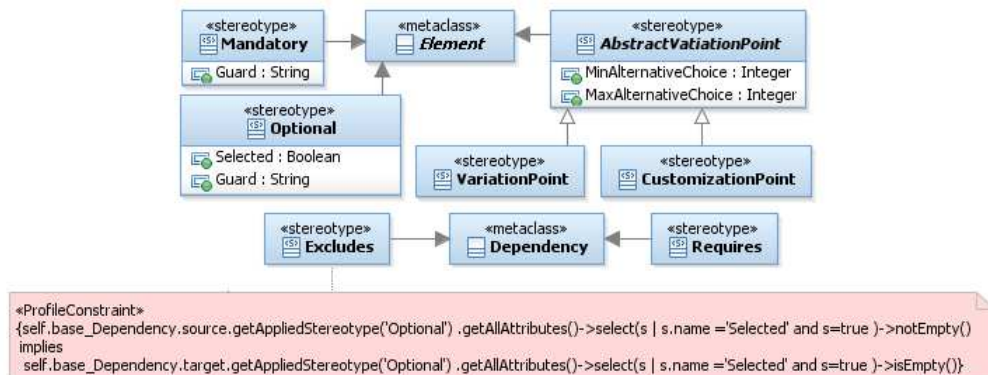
«stereotype»
Mandatory
Guard : String

«metaclass»
Element

«stereotype»
AbstractVatiationPoint
MinAlternativeChoice : Integer
MaxAlternativeChoice : Integer

«stereotype»
Optional
Selected : Boolean
Guard : String

«stereotype»
VariationPoint

«stereotype»
CustomizationPoint

«stereotype»
Excludes

«metaclass»
Dependency

«stereotype»
Requires

«ProfileConstraint»
{self.base_Dependency.source.getAppliedStereotype('Optional') .getAllAttributes()->select(s | s.name ='Selected' and s=true )->notEmpty()
implies
self.base_Dependency.target.getAppliedStereotype('Optional') .getAllAttributes()->select(s | s.name ='Selected' and s=true )->isEmpty()}